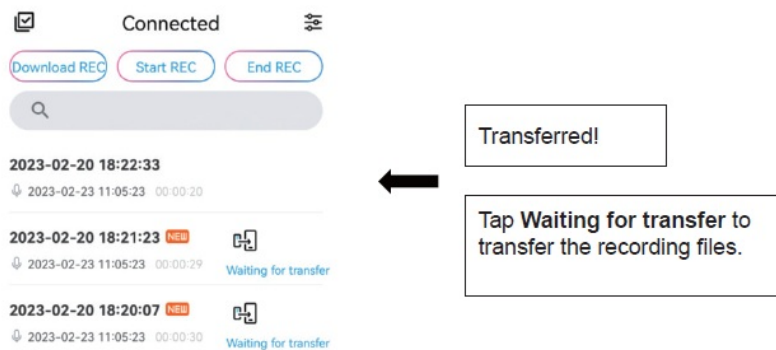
Connected

Download REC
Start REC
End REC

2023-02-20 18:22:33
2023-02-23 11:05:23 00:00:20

2023-02-20 18:21:23 NEW
2023-02-23 11:05:23 00:00:29
Waiting for transfer

2023-02-20 18:20:07 NEW
2023-02-23 11:05:23 00:00:30
Waiting for transfer

Transferred!

Tap **Waiting for transfer** to transfer the recording files.